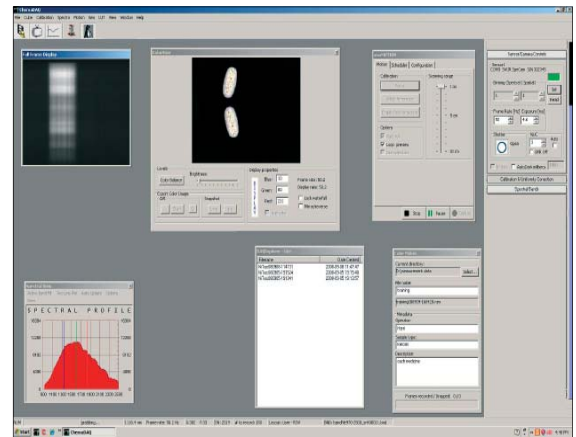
SPECTRAL PROFILE

Full Frame Display

Spectral Control

Calibration/Uniformity Correction

Spectral Bands

Brightness

Display properties

Blue

Green

Red

Scanning range

Collection

Options

Loop preview

Stop

Pause

Filename

Date Created

Current directory

Select...

File name

Metadata

Operator

Sample name

Description

Frames recorded / Snapped:

Snapped

Frame rate

Display rate